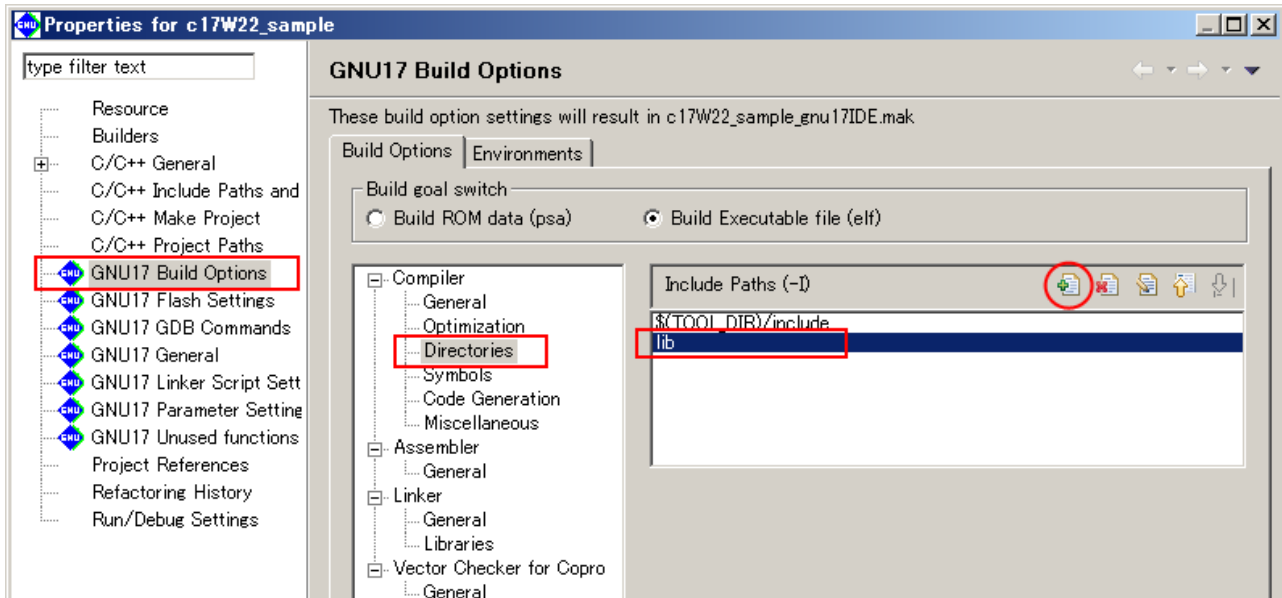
Properties for c17W22_sample

type filter text

Resource
Builders
C/C++ General
C/C++ Include Paths and
C/C++ Make Project
C/C++ Project Paths
GNU17 Build Options
GNU17 Flash Settings
GNU17 GDB Commands
GNU17 General
GNU17 Linker Script Sett
GNU17 Parameter Setting
GNU17 Unused functions
Project References
Refactoring History
Run/Debug Settings

GNU17 Build Options

These build option settings will result in c17W22_sample_gnu17IDE.mak

Build Options | Environments

Build goal switch
Build ROM data (psa)
Build Executable file (elf)

Compiler
General
Optimization
Directories
Symbols
Code Generation
Miscellaneous
Assembler
General
Linker
General
Libraries
Vector Checker for Copro
General

Include Paths (-I)
$(TOOL_DIR)/include
lib